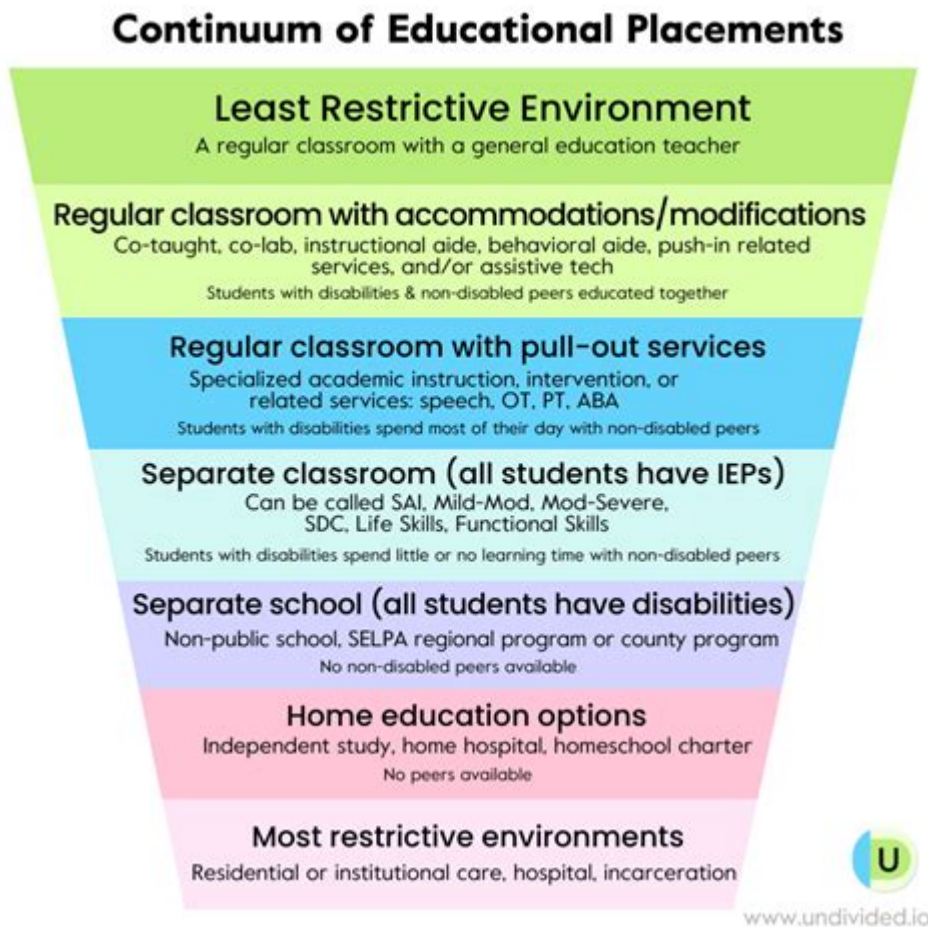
Continuum of Educational Placements

Least Restrictive Environment
A regular classroom with a general education teacher

Regular classroom with accommodations/modifications
Co-taught, co-lab, instructional aide, behavioral aide, push-in related services, and/or assistive tech
Students with disabilities & non-disabled peers educated together

Regular classroom with pull-out services
Specialized academic instruction, intervention, or related services: speech, OT, PT, ABA
Students with disabilities spend most of their day with non-disabled peers

Separate classroom (all students have IEPs)
Can be called SAI, Mild-Mod, Mod-Severe, SDC, Life Skills, Functional Skills
Students with disabilities spend little or no learning time with non-disabled peers

Separate school (all students have disabilities)
Non-public school, SELPA regional program or county program
No non-disabled peers available

Home education options
Independent study, home hospital, homeschool charter
No peers available

Most restrictive environments
Residential or institutional care, hospital, incarceration

U
www.undivided.io